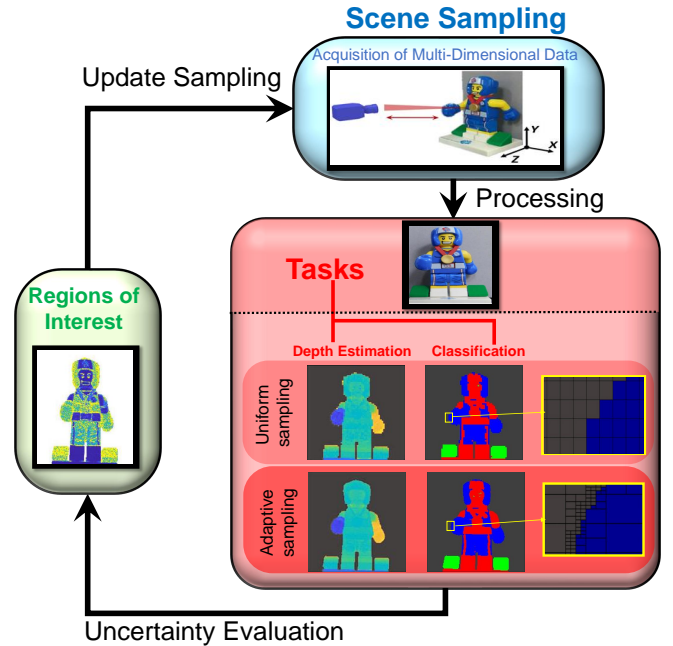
Scene Sampling

Acquisition of Multi-Dimensional Data

Y
X
Z

Update Sampling

Processing

Tasks

Regions of Interest

Depth Estimation

Classification

Uniform sampling

Adaptive sampling

Uncertainty Evaluation